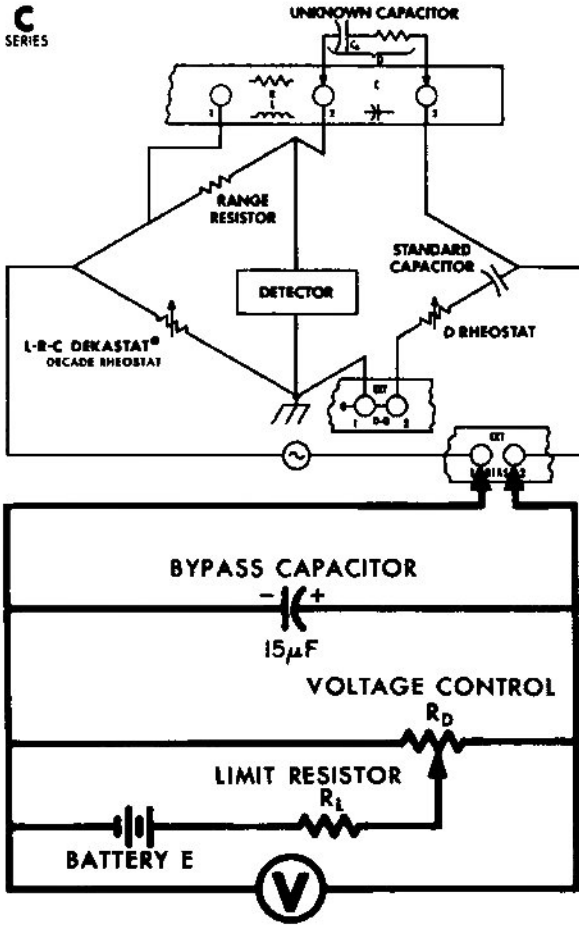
C
SERIES

UNKNOWN CAPACITOR
$C_x$
D
1
L
2
C
3

RANGE RESISTOR

DETECTOR

STANDARD CAPACITOR

D RHEOSTAT

L-R-C DEKASTAT®
DECADE RHEOSTAT

EXT
1
D-Q
2

EXT
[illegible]

BYPASS CAPACITOR
− +
15μF

VOLTAGE CONTROL
$R_D$

LIMIT RESISTOR
$R_L$

BATTERY E

V